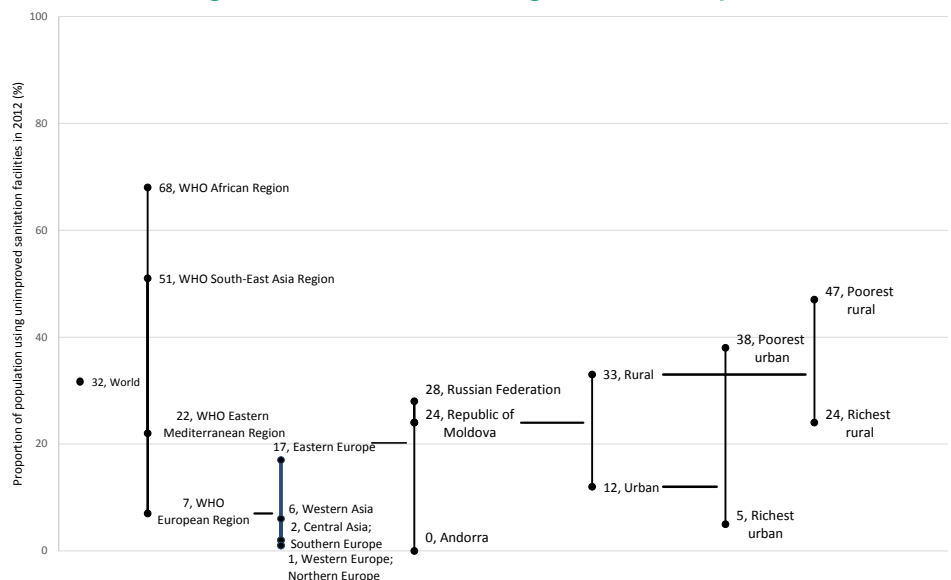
100

80

60

40

20

0

Proportion of population using unimproved sanitation facilities in 2012 (%)

32, World

68, WHO African Region

51, WHO South-East Asia Region

22, WHO Eastern Mediterranean Region

7, WHO European Region

17, Eastern Europe

6, Western Asia

2, Central Asia; Southern Europe

1, Western Europe; Northern Europe

28, Russian Federation

24, Republic of Moldova

0, Andorra

33, Rural

12, Urban

38, Poorest urban

5, Richest urban

47, Poorest rural

24, Richest rural